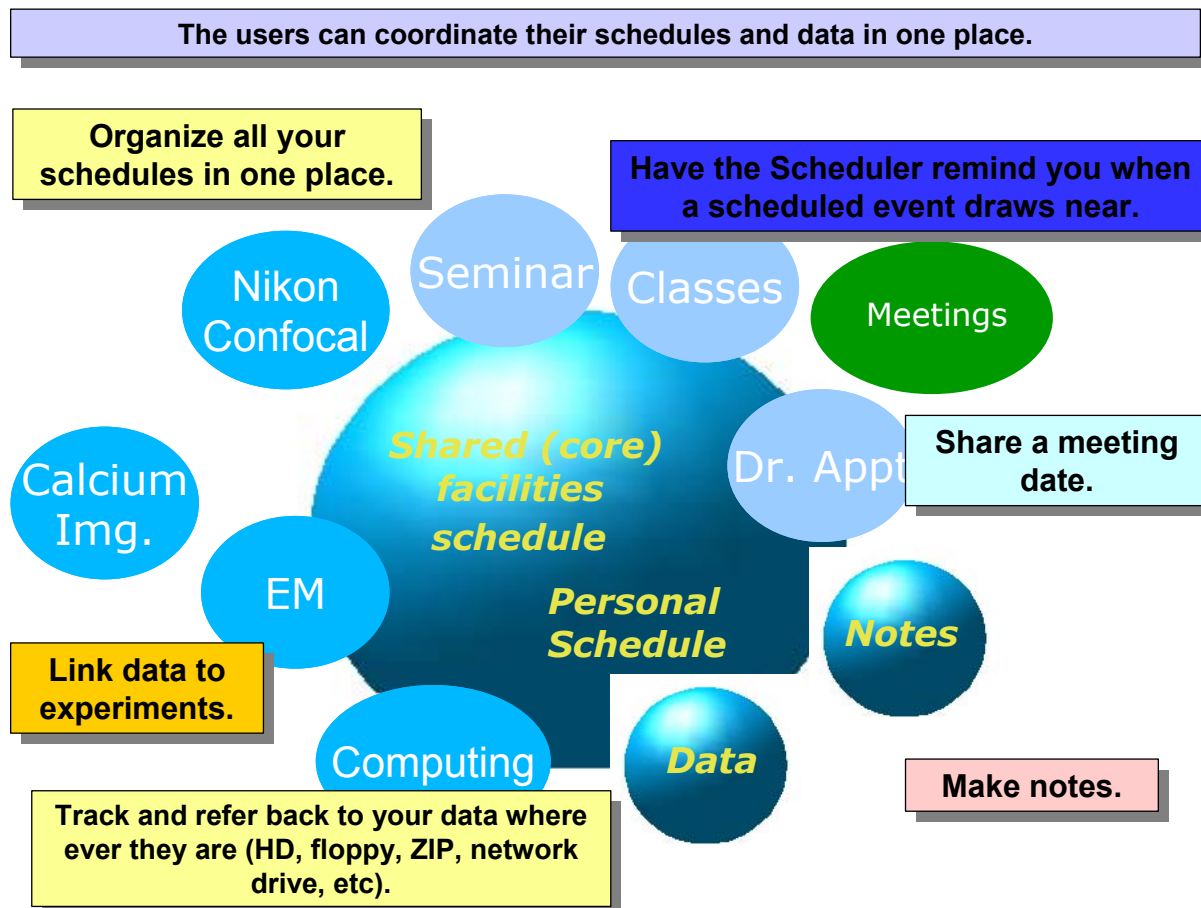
The users can coordinate their schedules and data in one place.

Organize all your schedules in one place.

Have the Scheduler remind you when a scheduled event draws near.

Seminar

Classes

Nikon Confocal

Meetings

Shared (core) facilities schedule

Dr. Appt

Share a meeting date.

Calcium Img.

EM

Personal Schedule

Notes

Link data to experiments.

Computing

Data

Make notes.

Track and refer back to your data where ever they are (HD, floppy, ZIP, network drive, etc).